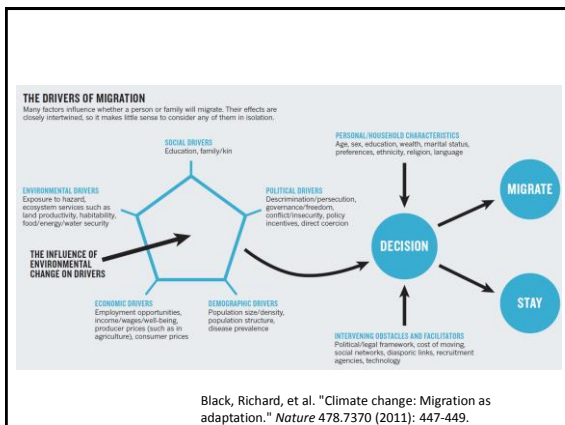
THE DRIVERS OF MIGRATION
Many factors influence whether a person or family will migrate. Their effects are closely intertwined, so it makes little sense to consider any of them in isolation.

SOCIAL DRIVERS
Education, family/kin

ENVIRONMENTAL DRIVERS
Exposure to hazard, ecosystem services such as land productivity, habitability, food/energy/water security

POLITICAL DRIVERS
Descrimination/persecution, governance/freedom, conflict/insecurity, policy incentives, direct coercion

THE INFLUENCE OF ENVIRONMENTAL CHANGE ON DRIVERS

ECONOMIC DRIVERS
Employment opportunities, income/wages/well-being, producer prices (such as in agriculture), consumer prices

DEMOGRAPHIC DRIVERS
Population size/density, population structure, disease prevalence

PERSONAL/HOUSEHOLD CHARACTERISTICS
Age, sex, education, wealth, marital status, preferences, ethnicity, religion, language

DECISION

MIGRATE

STAY

INTERVENING OBSTACLES AND FACILITATORS
Political/legal framework, cost of moving, social networks, diasporic links, recruitment agencies, technology

Black, Richard, et al. "Climate change: Migration as adaptation." *Nature* 478.7370 (2011): 447-449.